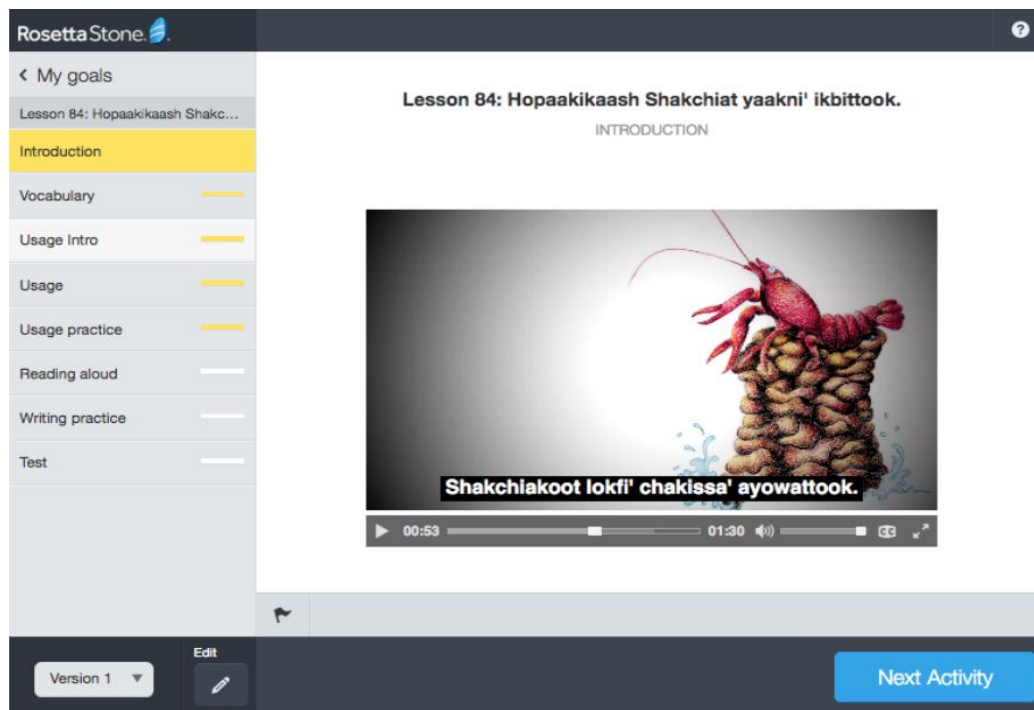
Rosetta Stone

?

< My goals

Lesson 84: Hopaakikaash Shakc...

Introduction

Vocabulary

Usage Intro

Usage

Usage practice

Reading aloud

Writing practice

Test

Lesson 84: Hopaakikaash Shakchiat yaakni' ikbittook.

INTRODUCTION

Shakchiakoot lokfi' chakissa' ayowattook.

00:53

01:30

CC

Version 1

Edit

Next Activity